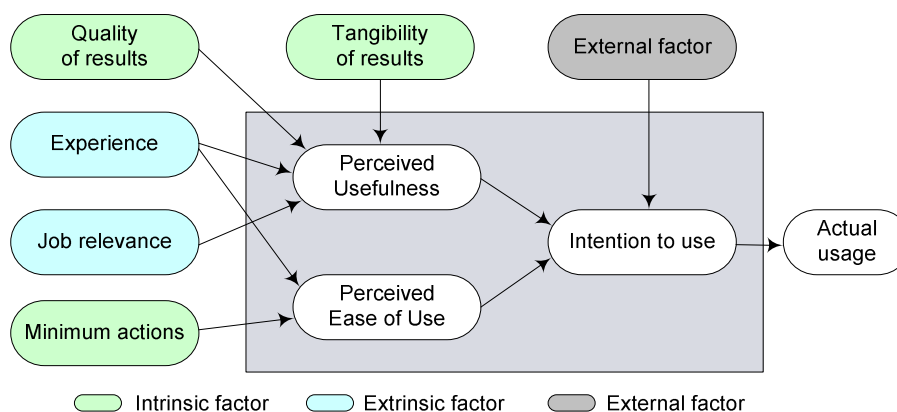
Quality of results

Tangibility of results

External factor

Experience

Perceived Usefulness

Job relevance

Intention to use

Actual usage

Perceived Ease of Use

Minimum actions

Intrinsic factor

Extrinsic factor

External factor